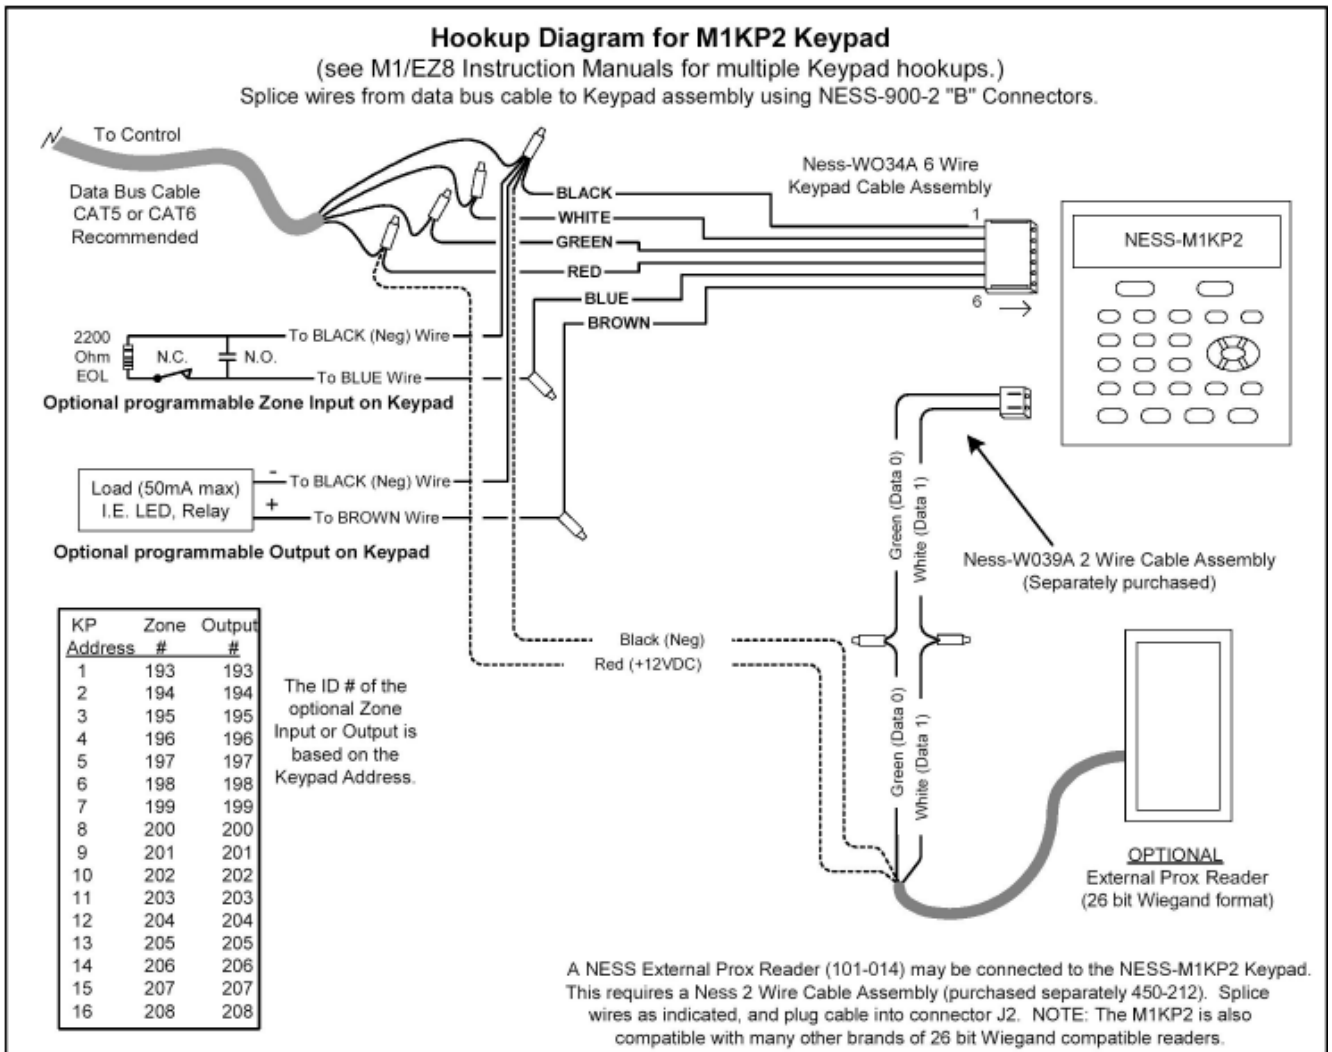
Hookup Diagram for M1KP2 Keypad
(see M1/EZ8 Instruction Manuals for multiple Keypad hookups.)
Splice wires from data bus cable to Keypad assembly using NESS-900-2 "B" Connectors.

To Control

Data Bus Cable CAT5 or CAT6 Recommended

BLACK
WHITE
GREEN
RED
BLUE
BROWN

Ness-WO34A 6 Wire Keypad Cable Assembly

1
6

NESS-M1KP2

2200 Ohm EOL
N.C.
N.O.
To BLACK (Neg) Wire
To BLUE Wire
Optional programmable Zone Input on Keypad

Load (50mA max) I.E. LED, Relay
-
+
To BLACK (Neg) Wire
To BROWN Wire
Optional programmable Output on Keypad

Green (Data 0)
White (Data 1)

Ness-W039A 2 Wire Cable Assembly (Separately purchased)

| KP Address | Zone # | Output # |
|---|---|---|
| 1 | 193 | 193 |
| 2 | 194 | 194 |
| 3 | 195 | 195 |
| 4 | 196 | 196 |
| 5 | 197 | 197 |
| 6 | 198 | 198 |
| 7 | 199 | 199 |
| 8 | 200 | 200 |
| 9 | 201 | 201 |
| 10 | 202 | 202 |
| 11 | 203 | 203 |
| 12 | 204 | 204 |
| 13 | 205 | 205 |
| 14 | 206 | 206 |
| 15 | 207 | 207 |
| 16 | 208 | 208 |

The ID # of the optional Zone Input or Output is based on the Keypad Address.

Black (Neg)
Red (+12VDC)

Green (Data 0)
White (Data 1)

OPTIONAL
External Prox Reader
(26 bit Wiegand format)

A NESS External Prox Reader (101-014) may be connected to the NESS-M1KP2 Keypad. This requires a Ness 2 Wire Cable Assembly (purchased separately 450-212). Splice wires as indicated, and plug cable into connector J2. NOTE: The M1KP2 is also compatible with many other brands of 26 bit Wiegand compatible readers.